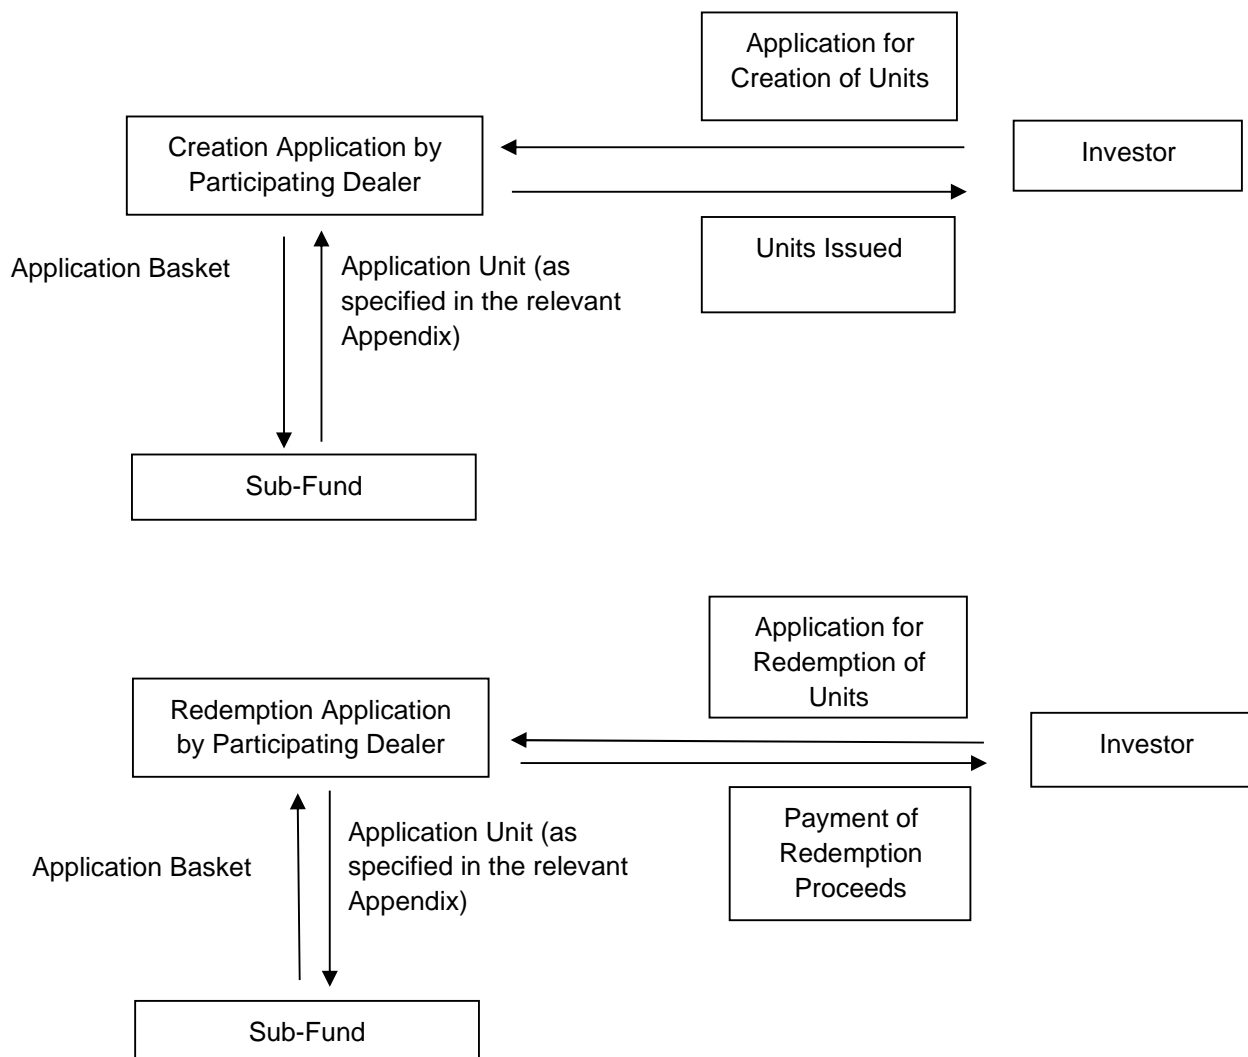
Application for Creation of Units

Creation Application by Participating Dealer

Investor

Units Issued

Application Basket

Application Unit (as specified in the relevant Appendix)

Sub-Fund

Application for Redemption of Units

Redemption Application by Participating Dealer

Investor

Payment of Redemption Proceeds

Application Basket

Application Unit (as specified in the relevant Appendix)

Sub-Fund